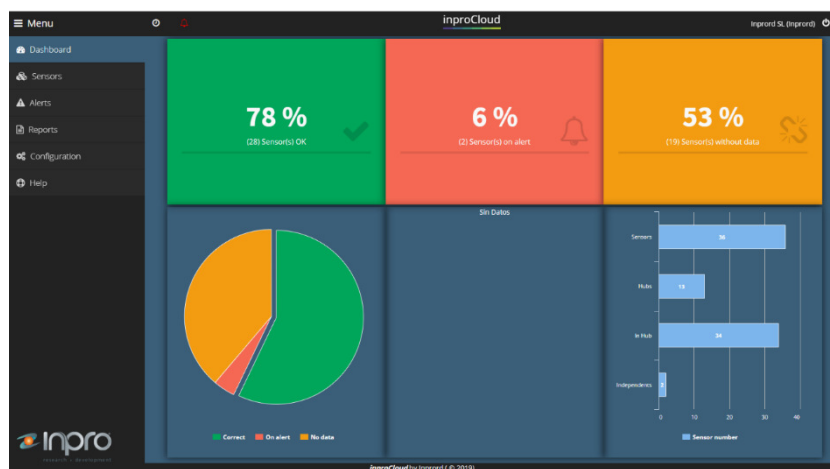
≡ Menu

inproCloud

Inprord SL (Inprord)

Dashboard

Sensors

Alerts

Reports

Configuration

Help

78 %
(28) Sensor(s) OK

6 %
(2) Sensor(s) on alert

53 %
(19) Sensor(s) without data

Sin Datos

Correct On alert No data

| | |
|---|---|
| Sensors | 36 |
| Hubs | 13 |
| In Hub | 34 |
| Independents | 2 |

0 10 20 30 40

Sensor number

inpro

inproCloud by Inprord (© 2019)